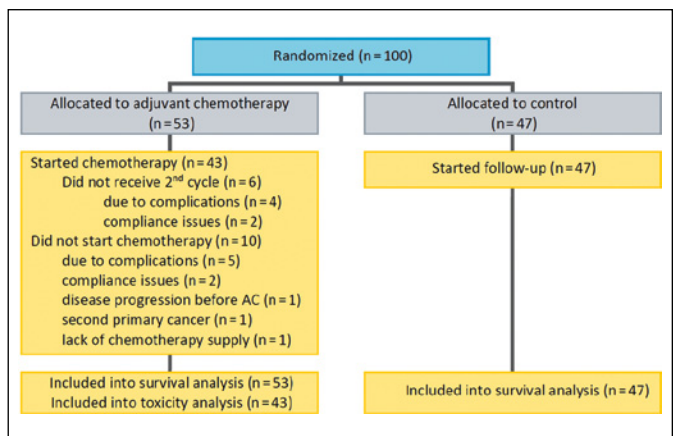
Randomized (n = 100)

Allocated to adjuvant chemotherapy (n = 53)

Allocated to control (n = 47)

Started chemotherapy (n = 43)
Did not receive 2$^{nd}$ cycle (n = 6)
due to complications (n = 4)
compliance issues (n = 2)
Did not start chemotherapy (n = 10)
due to complications (n = 5)
compliance issues (n = 2)
disease progression before AC (n = 1)
second primary cancer (n = 1)
lack of chemotherapy supply (n = 1)

Started follow-up (n = 47)

Included into survival analysis (n = 53)
Included into toxicity analysis (n = 43)

Included into survival analysis (n = 47)